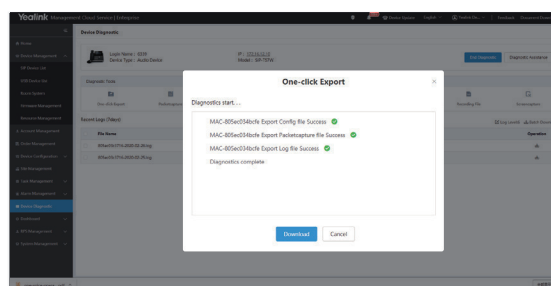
Yealink Management Cloud Service | Enterprise

Device Diagnostic

Login Name : 3339
Device Type : Audio Device

IP : 10.81.32.14
Model : SIP-T57W

End Diagnostic
Diagnostic Assistance

Diagnostic Tools

One-click Export

Recording File

Recent Logs (7days)

File Name

Operation

805ec034bcfe-2020-05-29.log
805ec034bcfe-2020-05-29.log

One-click Export

Diagnostics start....

MAC-805ec034bcfe Export Config file Success
MAC-805ec034bcfe Export Packetcapture file Success
MAC-805ec034bcfe Export Log file Success
Diagnostics complete

Download
Cancel